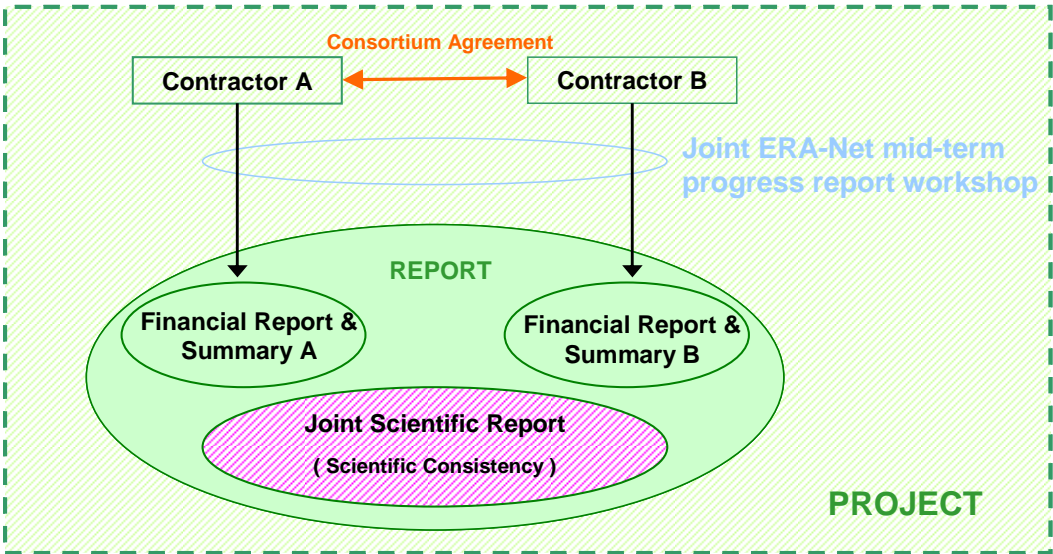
Consortium Agreement

Contractor A

Contractor B

Joint ERA-Net mid-term progress report workshop

REPORT

Financial Report & Summary A

Financial Report & Summary B

Joint Scientific Report

( Scientific Consistency )

PROJECT